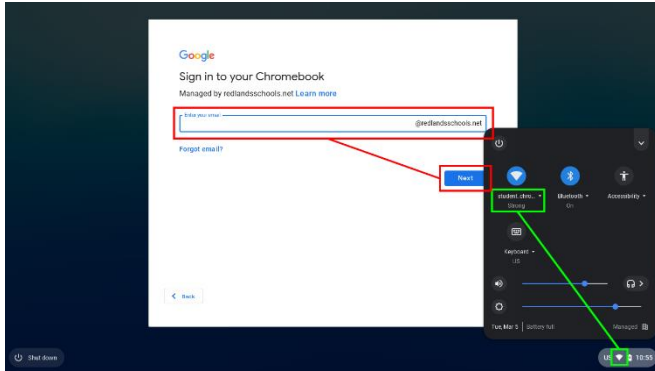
Google

Sign in to your Chromebook

Managed by redlandsschools.net Learn more

Enter your email

@redlandsschools.net

Forgot email?

Next

Back

student.chro... ▾
Strong

Bluetooth ▾
On

Accessibility ▾

Keyboard ▾
US

Tue, Mar 5 | Battery full

Managed

Shut down

US 10:55